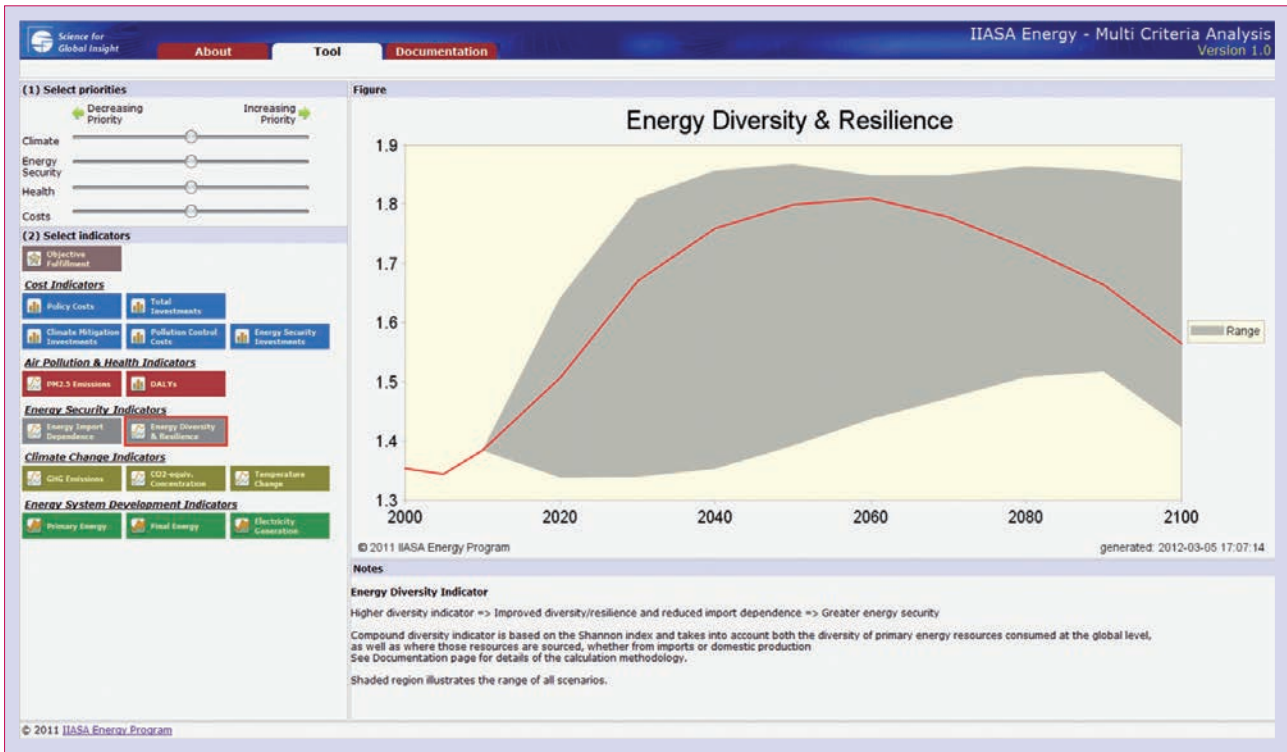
Science for Global Insight

About

Tool

Documentation

IIASA Energy - Multi Criteria Analysis
Version 1.0

(1) Select priorities

Decreasing Priority

Increasing Priority

Climate

Energy Security

Health

Costs

(2) Select indicators

Objective Fulfillment

Cost Indicators

Policy Costs

Total Investments

Climate Mitigation Investments

Pollution Control Costs

Energy Security Investments

Air Pollution & Health Indicators

PM2.5 Emissions

DALYs

Energy Security Indicators

Energy Import Dependence

Energy Diversity & Resilience

Climate Change Indicators

GHG Emissions

CO2-equiv. Concentration

Temperature Change

Energy System Development Indicators

Primary Energy

Final Energy

Electricity Generation

Figure

Energy Diversity & Resilience

1.9
1.8
1.7
1.6
1.5
1.4
1.3

2000
2020
2040
2060
2080
2100

Range

© 2011 IIASA Energy Program

generated: 2012-03-05 17:07:14

Notes

Energy Diversity Indicator

Higher diversity indicator => Improved diversity/resilience and reduced import dependence => Greater energy security

Compound diversity indicator is based on the Shannon index and takes into account both the diversity of primary energy resources consumed at the global level, as well as where those resources are sourced, whether from imports or domestic production
See Documentation page for details of the calculation methodology.

Shaded region illustrates the range of all scenarios.

© 2011 IIASA Energy Program